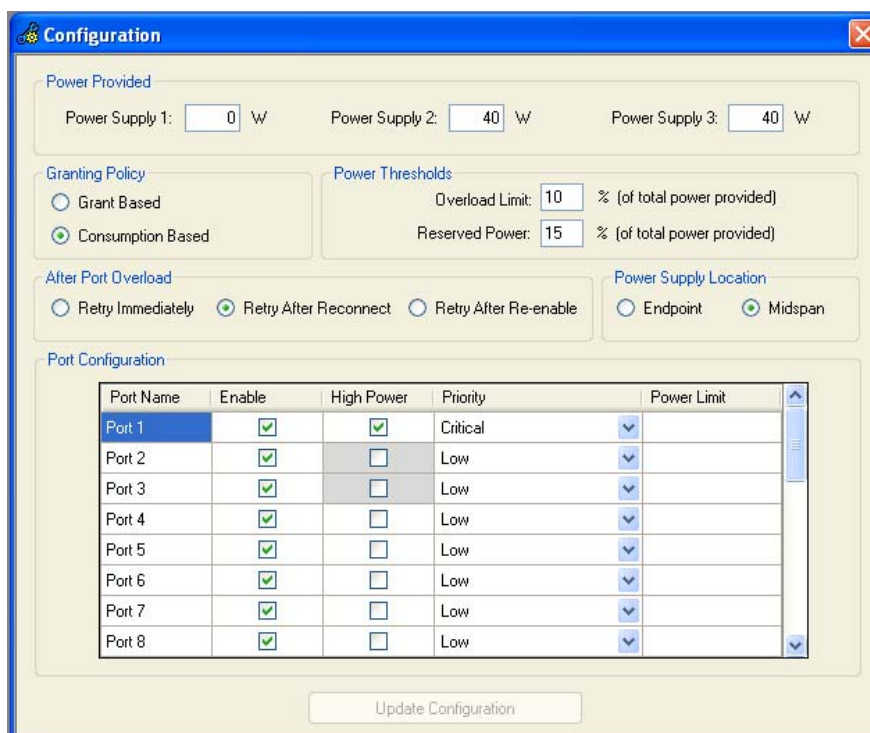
Configuration

Power Provided

Power Supply 1: 0 W

Power Supply 2: 40 W

Power Supply 3: 40 W

Granting Policy

Grant Based

Consumption Based

Power Thresholds

Overload Limit: 10 % (of total power provided)

Reserved Power: 15 % (of total power provided)

After Port Overload

Retry Immediately

Retry After Reconnect

Retry After Re-enable

Power Supply Location

Endpoint

Midspan

Port Configuration

| Port Name | Enable | High Power | Priority | Power Limit |
|---|---|---|---|---|
| Port 1 | ☑ | ☑ | Critical | |
| Port 2 | ☑ | ☐ | Low | |
| Port 3 | ☑ | ☐ | Low | |
| Port 4 | ☑ | ☐ | Low | |
| Port 5 | ☑ | ☐ | Low | |
| Port 6 | ☑ | ☐ | Low | |
| Port 7 | ☑ | ☐ | Low | |
| Port 8 | ☑ | ☐ | Low | |

Update Configuration